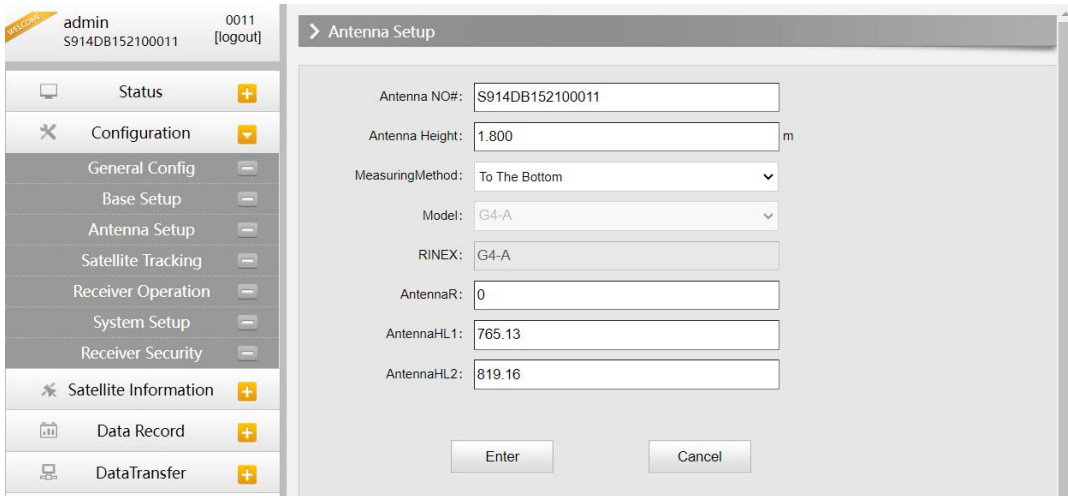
WELCOME
admin
S914DB152100011
0011
[logout]

Status
Configuration
General Config
Base Setup
Antenna Setup
Satellite Tracking
Receiver Operation
System Setup
Receiver Security
Satellite Information
Data Record
DataTransfer

Antenna Setup

Antenna NO#: S914DB152100011
Antenna Height: 1.800 m
MeasuringMethod: To The Bottom
Model: G4-A
RINEX: G4-A
AntennaR: 0
AntennaHL1: 765.13
AntennaHL2: 819.16

Enter
Cancel